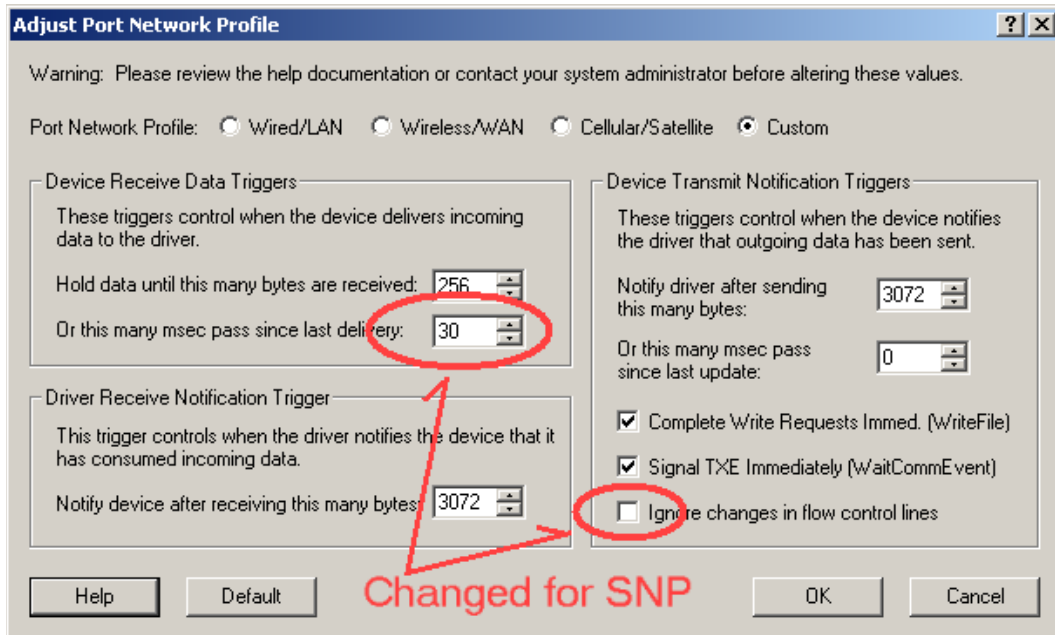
Adjust Port Network Profile

?

Warning: Please review the help documentation or contact your system administrator before altering these values.

Port Network Profile: Wired/LAN Wireless/WAN Cellular/Satellite Custom

Device Receive Data Triggers

These triggers control when the device delivers incoming data to the driver.

Hold data until this many bytes are received: 256

Or this many msec pass since last delivery: 30

Driver Receive Notification Trigger

This trigger controls when the driver notifies the device that it has consumed incoming data.

Notify device after receiving this many bytes: 3072

Device Transmit Notification Triggers

These triggers control when the device notifies the driver that outgoing data has been sent.

Notify driver after sending this many bytes: 3072

Or this many msec pass since last update: 0

Complete Write Requests Immed. (WriteFile)

Signal TXE Immediately (WaitCommEvent)

Ignore changes in flow control lines

Changed for SNP

Help

Default

OK

Cancel